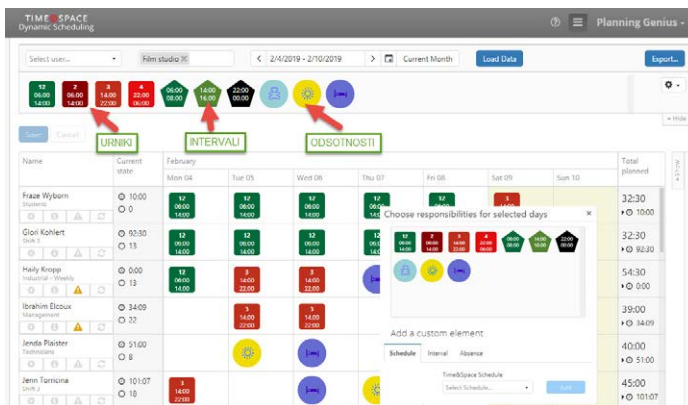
TIME SPACE
Dynamic Scheduling

Planning Genius

Select user...
Film studio ×
< 2/4/2019 - 2/10/2019 >
Current Month
Load Data
Export...

12 06:00 14:00
2 06:00 14:00
3 14:00 22:00
4 22:00 06:00
06:00 14:00
14:00 16:00
22:00 06:00

URNIKI
INTERVALI
ODSOTNOSTI

Save
Cancel
Hide

| Name | Current state | February Mon 04 | Tue 05 | Wed 06 | Thu 07 | Fri 08 | Sat 09 | Sun 10 | Total planned |
|---|---|---|---|---|---|---|---|---|---|
| Fraze Wyborn Students | 10:00 0 | 12 06:00 14:00 | 12 06:00 14:00 | 12 06:00 14:00 | 12 06:00 14:00 | 12 06:00 14:00 | 3 14:00 22:00 | | 32:30 10:00 |
| Glori Kohlert Shift 3 | 92:30 13 | 12 06:00 14:00 | 12 06:00 14:00 | 12 06:00 14:00 | | | | | 32:30 92:30 |
| Haily Kropp Industrial - Weekly | 0:00 13 | 12 06:00 14:00 | 3 14:00 22:00 | 3 14:00 22:00 | | | | | 54:30 0:00 |
| Ibrahim Elcoux Management | 34:09 22 | | 3 14:00 22:00 | 3 14:00 22:00 | | | | | 39:00 34:09 |
| Jenda Plaister Technicians | 51:00 8 | | | | | | | | 40:00 51:00 |
| Jenn Torricina Shift 2 | 101:07 18 | 3 14:00 22:00 | | | | | | | 45:00 101:07 |

Choose responsibilities for selected days ×
12 06:00 14:00
7 06:00 14:00
3 14:00 22:00
4 22:00 06:00
06:00 14:00
14:00 16:00
22:00 06:00

Add a custom element
Schedule
Interval
Absence
Time&Space Schedule
Select Schedule...
Add